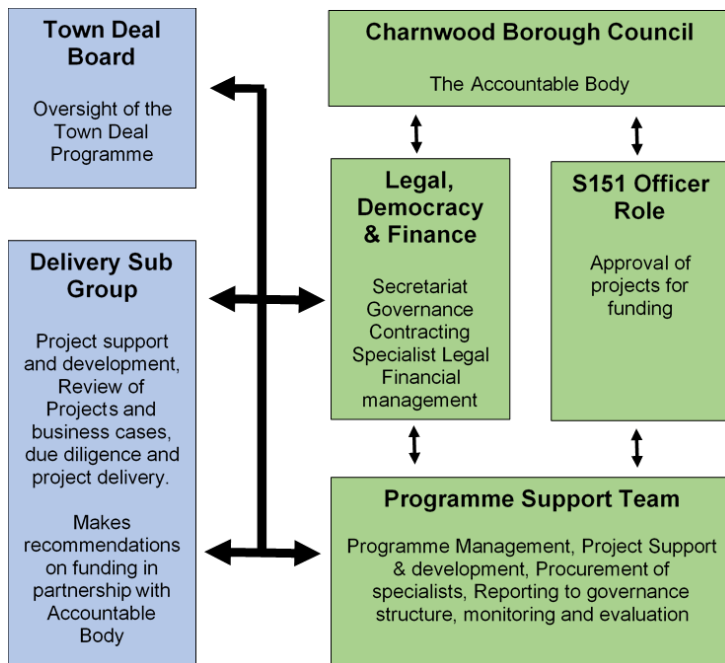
Town Deal Board

Oversight of the Town Deal Programme

Charnwood Borough Council

The Accountable Body

Legal, Democracy & Finance

Secretariat Governance Contracting Specialist Legal Financial management

S151 Officer Role

Approval of projects for funding

Delivery Sub Group

Project support and development, Review of Projects and business cases, due diligence and project delivery.

Makes recommendations on funding in partnership with Accountable Body

Programme Support Team

Programme Management, Project Support & development, Procurement of specialists, Reporting to governance structure, monitoring and evaluation